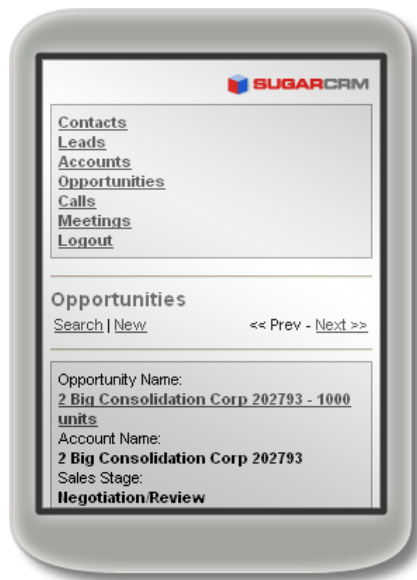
SUGARCRM

Contacts
Leads
Accounts
Opportunities
Calls
Meetings
Logout

Opportunities

Search | New

<< Prev - Next >>

Opportunity Name:
2 Big Consolidation Corp 202793 - 1000 units
Account Name:
2 Big Consolidation Corp 202793
Sales Stage:
Negotiation/Review